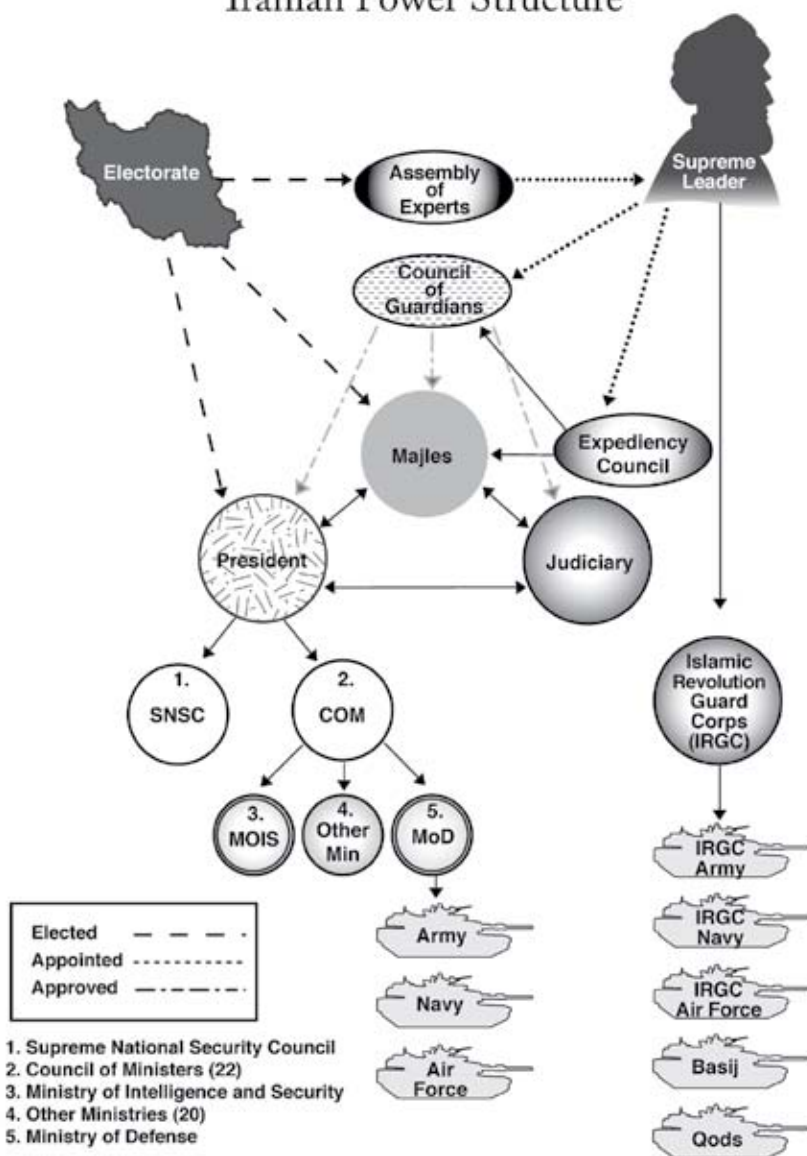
Iranian Power Structure

Electorate

Assembly of Experts

Supreme Leader

Council of Guardians

Majles

Expediency Council

President

Judiciary

1. SNSC

2. COM

Islamic Revolution Guard Corps (IRGC)

3. MOIS

4. Other Min

5. MoD

IRGC Army

IRGC Navy

IRGC Air Force

Basij

Qods

Army

Navy

Air Force

Elected
Appointed
Approved

1. Supreme National Security Council
2. Council of Ministers (22)
3. Ministry of Intelligence and Security
4. Other Ministries (20)
5. Ministry of Defense